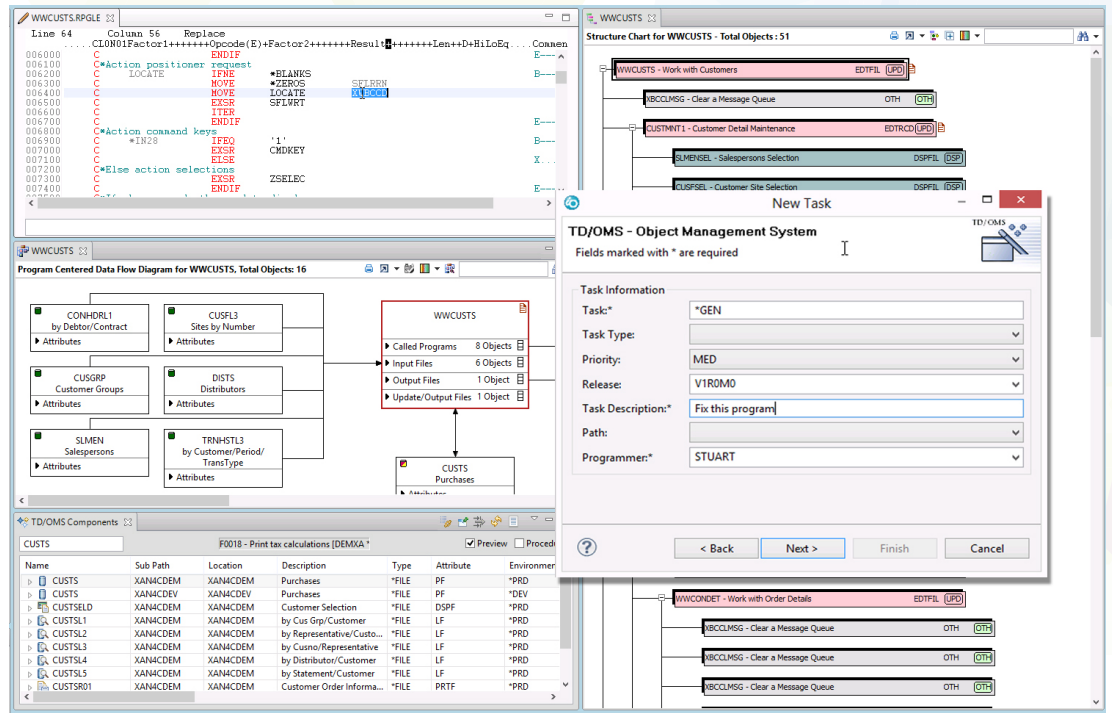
WWCUSTS.RPGLE

Line 64 Column 56 Replace
.....CL0N01Factor1+++++++Opcode(E)+Factor2+++++++Result++++++++Len++D+HiLoEq....Commen

006000 C ENDIF E---
006100 C*Action positioner request
006200 C LOCATE IFNE *BLANKS B---
006300 C MOVE *ZEROS SELRRN
006400 C MOVE LOCATE XLBCCD
006500 C EXSR SFLWRT
006600 C ITER
006700 C ENDIF E---
006800 C*Action command keys
006900 C *IN28 IFEQ '1' B---
007000 C EXSR CMDKEY
007100 C ELSE X...
007200 C*Else action selections
007300 C EXSR ZSELEC
007400 C ENDIF E---

WWCUSTS

Program Centered Data Flow Diagram for WWCUSTS, Total Objects: 16

CONHDRL1
by Debtor/Contract
Attributes

CUSFL3
Sites by Number
Attributes

CUSGRP
Customer Groups
Attributes

DISTS
Distributors
Attributes

SLMEN
Salespersons
Attributes

TRNHSTL3
by Customer/Period/
TransType
Attributes

WWCUSTS
Called Programs 8 Objects
Input Files 6 Objects
Output Files 1 Object
Update/Output Files 1 Object

CUSTS
Purchases
Attributes

TD/OMS Components

CUSTS
F0018 - Print tax calculations [DEMXA *
Preview Procedu

| Name | Sub Path | Location | Description | Type | Attribute | Environmer |
|---|---|---|---|---|---|---|
| CUSTS | XAN4CDEM | XAN4CDEM | Purchases | *FILE | PF | *PRD |
| CUSTS | XAN4CDEV | XAN4CDEV | Purchases | *FILE | PF | *DEV |
| CUSTSELD | XAN4CDEM | XAN4CDEM | Customer Selection | *FILE | DSPF | *PRD |
| CUSTSL1 | XAN4CDEM | XAN4CDEM | by Cus Grp/Customer | *FILE | LF | *PRD |
| CUSTSL2 | XAN4CDEM | XAN4CDEM | by Representative/Custo... | *FILE | LF | *PRD |
| CUSTSL3 | XAN4CDEM | XAN4CDEM | by Cusno/Representative | *FILE | LF | *PRD |
| CUSTSL4 | XAN4CDEM | XAN4CDEM | by Distributor/Customer | *FILE | LF | *PRD |
| CUSTSL5 | XAN4CDEM | XAN4CDEM | by Statement/Customer | *FILE | LF | *PRD |
| CUSTSR01 | XAN4CDEM | XAN4CDEM | Customer Order Informa... | *FILE | PRTF | *PRD |

WWCUSTS

Structure Chart for WWCUSTS - Total Objects : 51

WWCUSTS - Work with Customers EDTFIL UPD
XBCCLMSG - Clear a Message Queue OTH OTH
CUSTMNT1 - Customer Detail Maintenance EDTRCD UPD
SLMENSEL - Salespersons Selection DSPFIL DSP
CUSFSEL - Customer Site Selection DSPFIL DSP

New Task

TD/OMS - Object Management System
Fields marked with * are required
TD/OMS

Task Information
Task:* *GEN
Task Type:
Priority: MED
Release: V1R0M0
Task Description:* Fix this program
Path:
Programmer:* STUART

< Back Next > Finish Cancel

WWCONDET - Work with Order Details EDTFIL UPD
XBCCLMSG - Clear a Message Queue OTH OTH
XBCCLMSG - Clear a Message Queue OTH OTH
XBCCLMSG - Clear a Message Queue OTH OTH